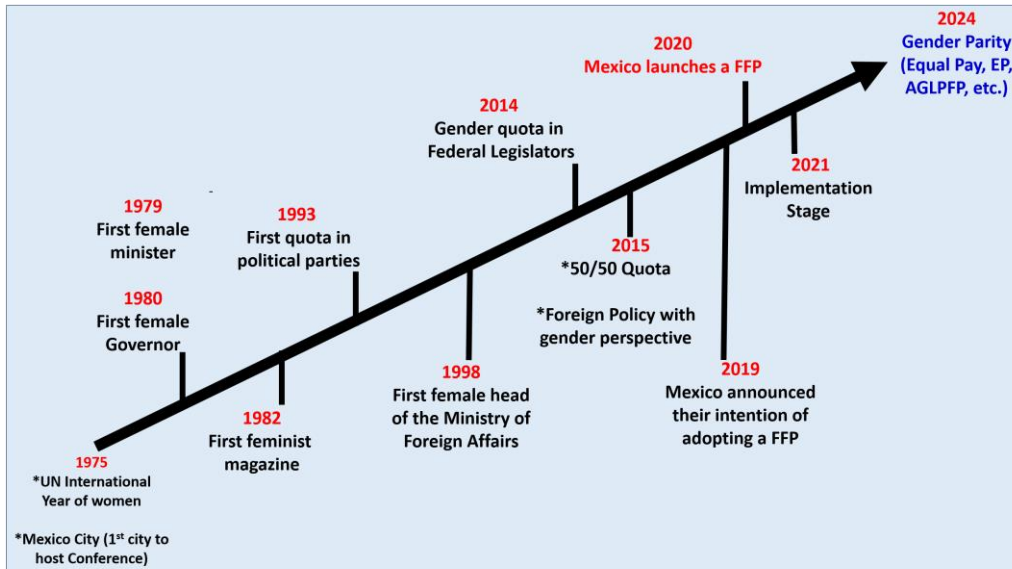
2024
Gender Parity
(Equal Pay, EP, AGLPFP, etc.)

2020
Mexico launches a FFP

2014
Gender quota in Federal Legislators

2021
Implementation Stage

1979
First female minister

1993
First quota in political parties

2015
*50/50 Quota

*Foreign Policy with gender perspective

1980
First female Governor

1998
First female head of the Ministry of Foreign Affairs

2019
Mexico announced their intention of adopting a FFP

1982
First feminist magazine

1975
*UN International Year of women

*Mexico City (1$^{st}$ city to host Conference)